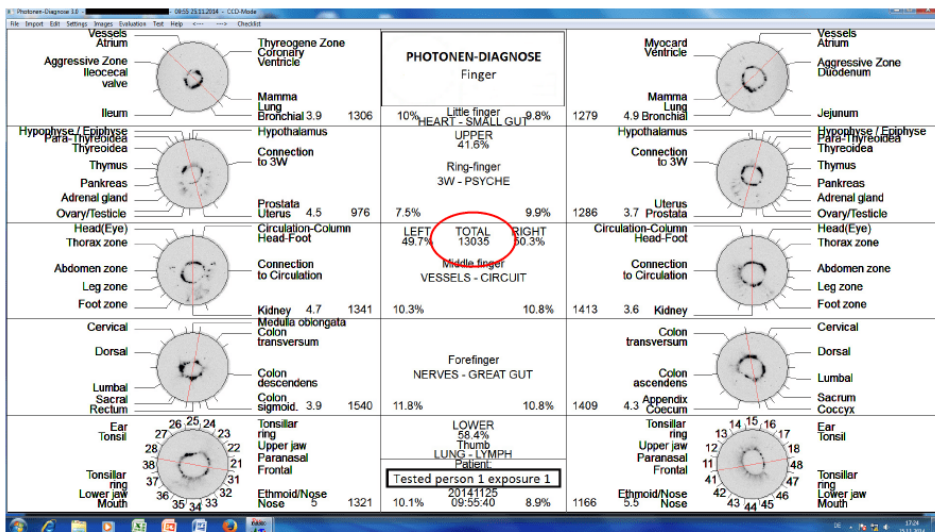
Photonen-Diagnose 3.0 09:55 25.11.2014 CCD-Mode
File Import Edit Settings Images Evaluation Test Help <---- ----> Checklist

Vessels
Atrium
Aggressive Zone
Ileocecal valve
Ileum
Thyreogene Zone
Coronary
Ventricle
Mamma
Lung
Bronchial 3.9 1306

PHOTONEN-DIAGNOSE
Finger

Myocard
Ventricle
Mamma
Lung
1279 4.9 Bronchial
Vessels
Atrium
Aggressive Zone
Duodenum
Jejunum

10% Little finger 9.8%
HEART - SMALL GUT
UPPER
41.6%
Ring-finger
3W - PSYCHE

Hypophyse / Epiphyse
Para-Thyreoidea
Thyreoidea
Thymus
Pankreas
Adrenal gland
Ovary/Testicle
Hypothalamus
Connection to 3W
Prostata
Uterus 4.5 976

7.5% 9.9%

Hypothalamus
Connection to 3W
Uterus
1286 3.7 Prostata
Hypophyse / Epiphyse
Para-Thyreoidea
Thyreoidea
Thymus
Pankreas
Adrenal gland
Ovary/Testicle

Head(Eye)
Thorax zone
Abdomen zone
Leg zone
Foot zone
Circulation-Column
Head-Foot
Connection to Circulation
Kidney 4.7 1341

LEFT TOTAL RIGHT
49.7% 13035 50.3%
Middle finger
VESSELS - CIRCUIT
10.3% 10.8%

Circulation-Column
Head-Foot
Connection to Circulation
1413 3.6 Kidney
Head(Eye)
Thorax zone
Abdomen zone
Leg zone
Foot zone

Cervical
Dorsal
Lumbal
Sacral
Rectum
Medulla oblongata
Colon transversum
Colon descendens
Colon sigmoid. 3.9 1540

Forefinger
NERVES - GREAT GUT
11.8% 10.8%

Colon transversum
Colon ascendens
Appendix
1409 4.3 Coecum
Cervical
Dorsal
Lumbal
Sacrum
Coccyx

Ear
Tonsil
Tonsillar ring
Lower jaw
Mouth
25 24 26 23 27 22 28 21 38 37 36 35 34 33 32 31
Tonsillar ring
Upper jaw
Paranasal
Frontal
Ethmoid/Nose
Nose 5 1321

LOWER
58.4%
Thumb
LUNG - LYMPH
Patient:
Tested person 1 exposure 1
20141125
10.1% 09:55:40 8.9%

Tonsillar ring
Upper jaw
Paranasal
Frontal
Ethmoid/Nose
1166 5.5 Nose
14 15 16 17 13 12 18 11 48 47 41 42 43 44 45 46
Ear
Tonsil
Tonsillar ring
Lower jaw
Mouth